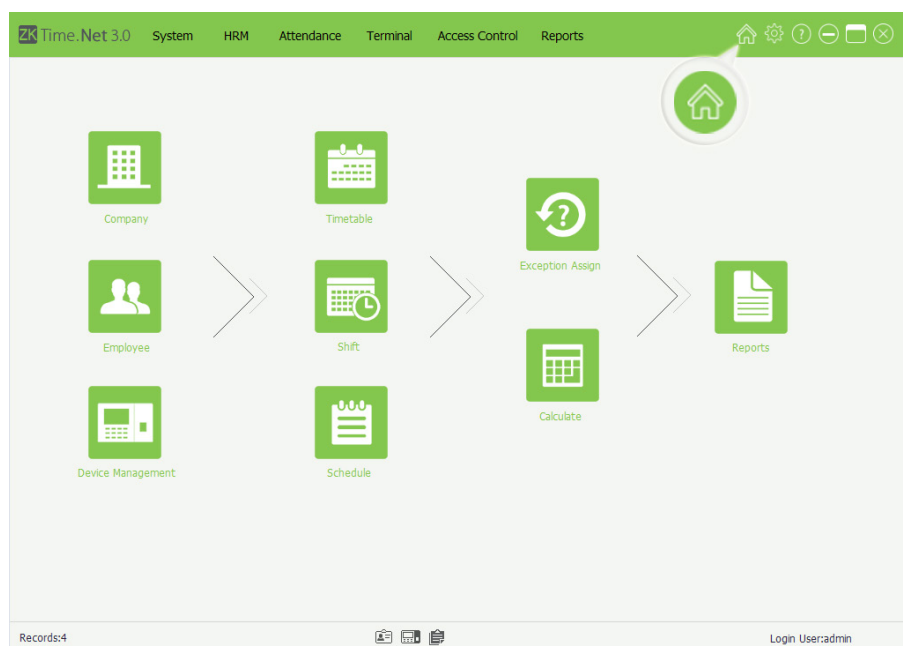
ZK Time.Net 3.0 System HRM Attendance Terminal Access Control Reports

Company

Timetable

Exception Assign

Employee

Shift

Reports

Calculate

Device Management

Schedule

Records:4

Login User:admin